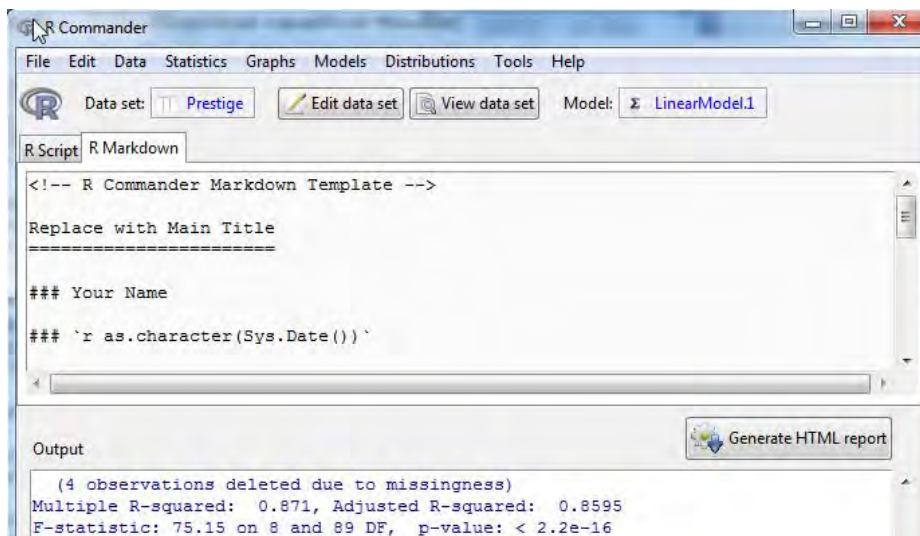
R Commander

File Edit Data Statistics Graphs Models Distributions Tools Help

Data set: Prestige

Edit data set

View data set

Model: Σ LinearModel.1

R Script R Markdown

<!-- R Commander Markdown Template -->

Replace with Main Title
=======================

### Your Name

### `r as.character(Sys.Date())`

Output

Generate HTML report

(4 observations deleted due to missingness)
Multiple R-squared: 0.871, Adjusted R-squared: 0.8595
F-statistic: 75.15 on 8 and 89 DF, p-value: < 2.2e-16